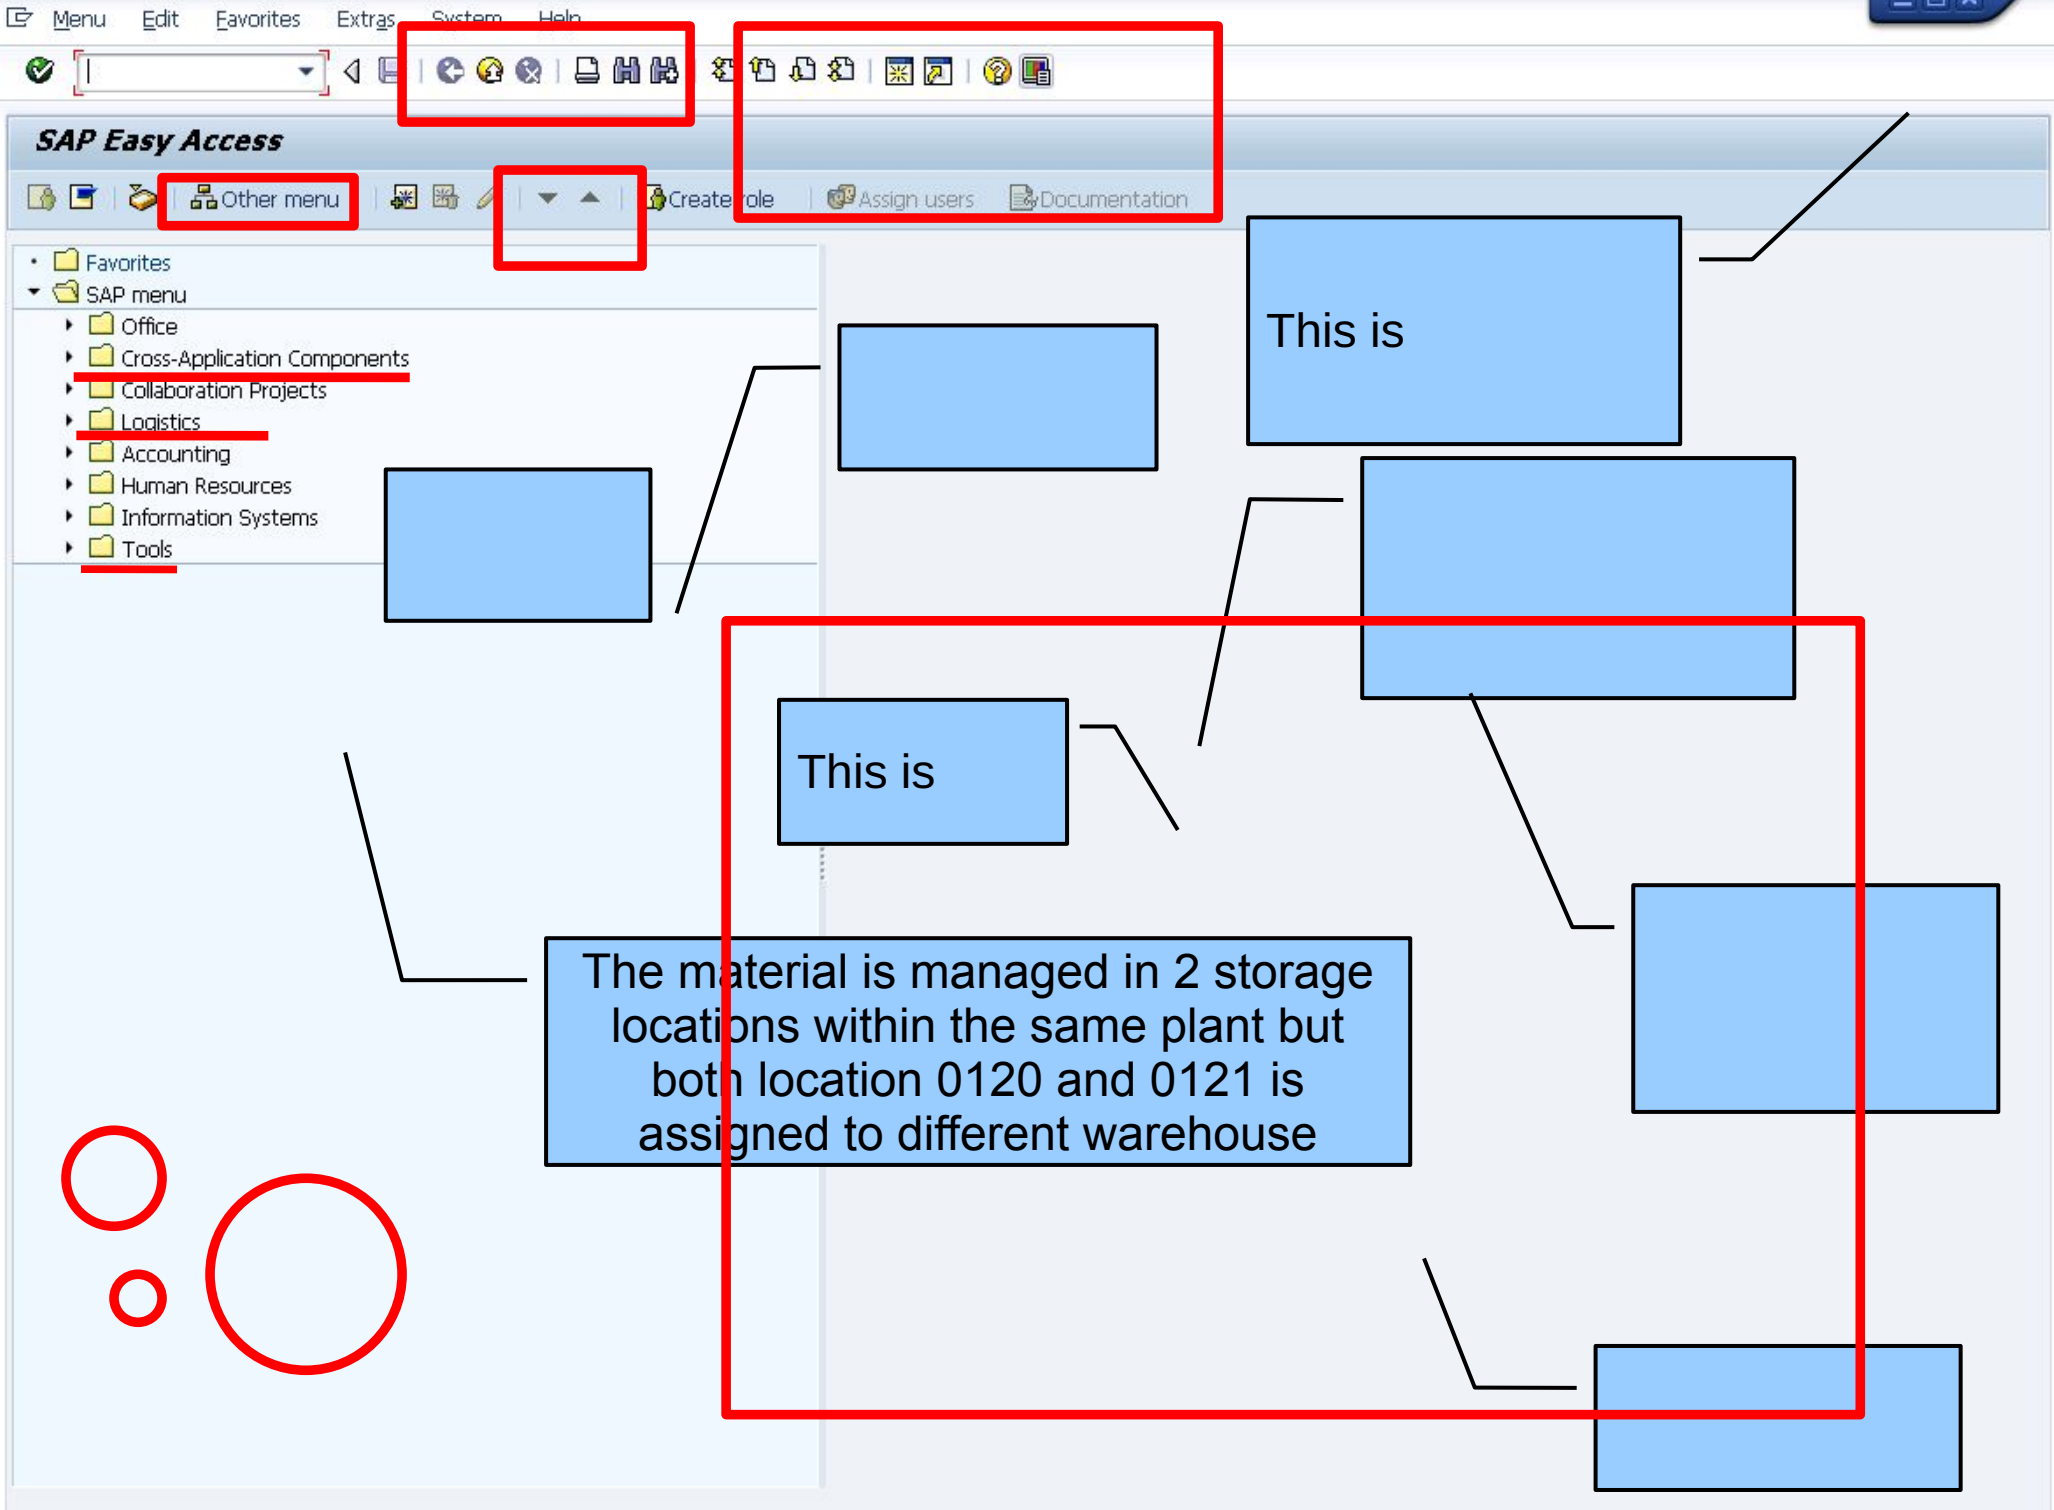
Menu Edit Favorites Extras System Help

SAP Easy Access

Other menu

Create role

Assign users

Documentation

Favorites
SAP menu
Office
Cross-Application Components
Collaboration Projects
Logistics
Accounting
Human Resources
Information Systems
Tools

This is

This is

The material is managed in 2 storage locations within the same plant but both location 0120 and 0121 is assigned to different warehouse